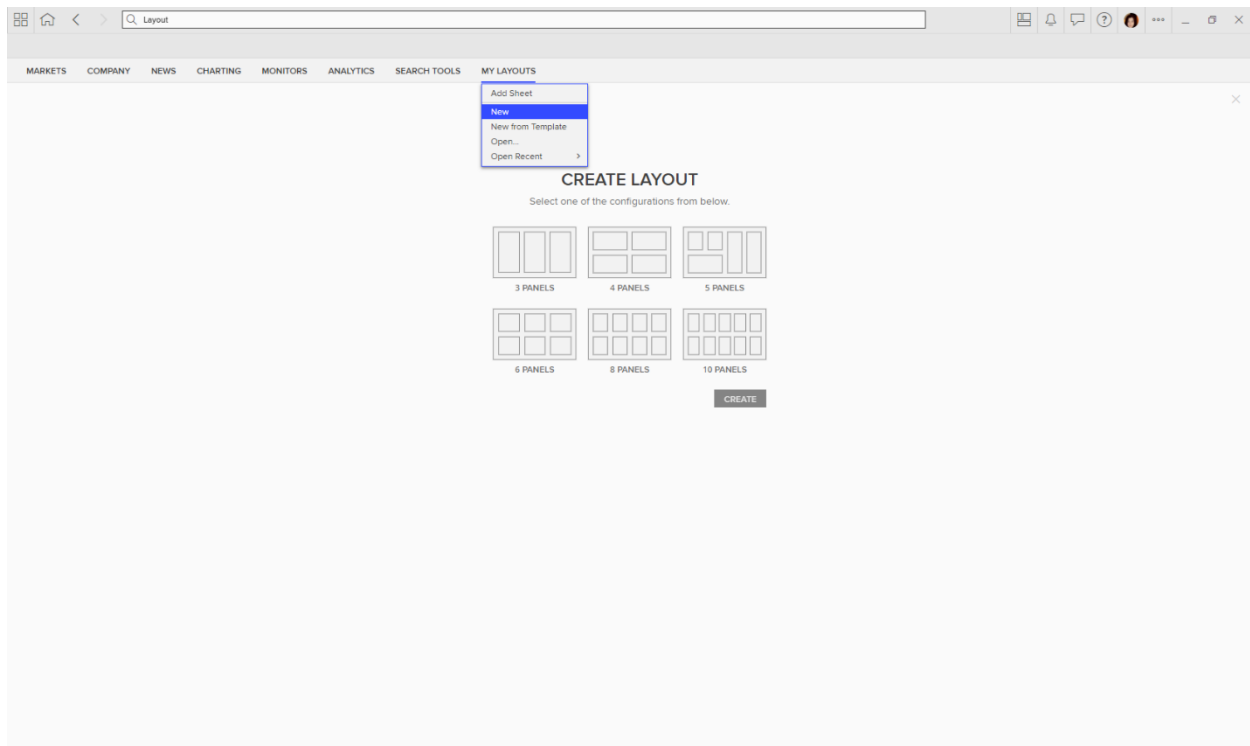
Layout

MARKETS COMPANY NEWS CHARTING MONITORS ANALYTICS SEARCH TOOLS MY LAYOUTS

Add Sheet
New
New from Template
Open...
Open Recent >

CREATE LAYOUT

Select one of the configurations from below.

3 PANELS
4 PANELS
5 PANELS
6 PANELS
8 PANELS
10 PANELS

CREATE